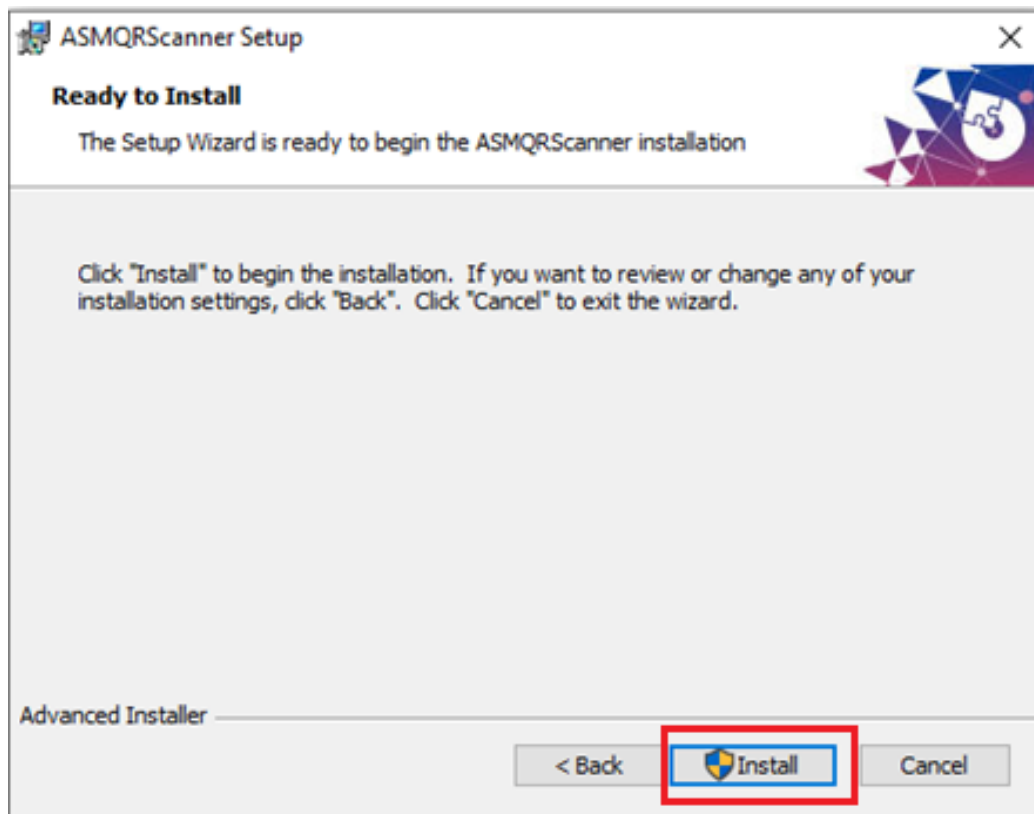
ASMQRScanner Setup

X

Ready to Install

The Setup Wizard is ready to begin the ASMQRScanner installation

Click "Install" to begin the installation. If you want to review or change any of your installation settings, click "Back". Click "Cancel" to exit the wizard.

Advanced Installer

< Back

Install

Cancel